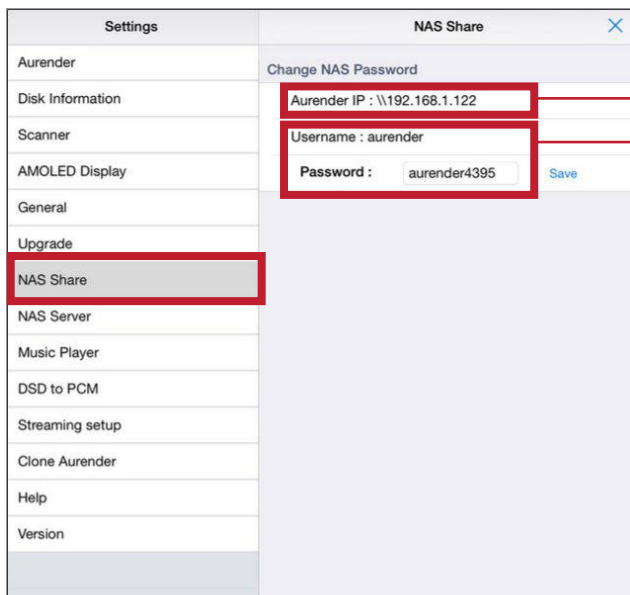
Settings

Aurender
Disk Information
Scanner
AMOLED Display
General
Upgrade
NAS Share
NAS Server
Music Player
DSD to PCM
Streaming setup
Clone Aurender
Help
Version

NAS Share

Change NAS Password

Aurender IP : \\192.168.1.122

Username : aurender

Password : aurender4395 Save